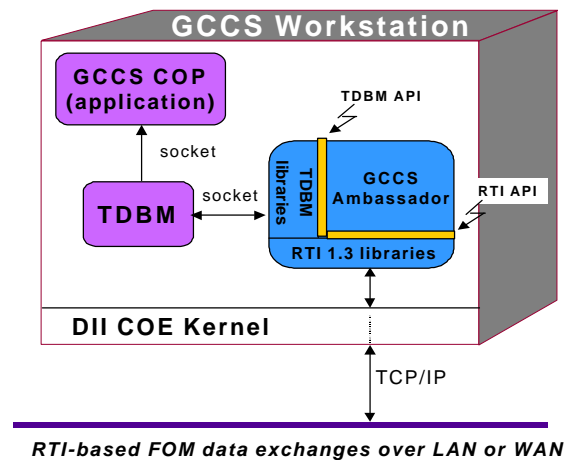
GCCS Workstation

GCCS COP (application)

socket

TDBM

socket

TDBM API

TDBM libraries

GCCS Ambassador

RTI API

RTI 1.3 libraries

DII COE Kernel

TCP/IP

RTI-based FOM data exchanges over LAN or WAN